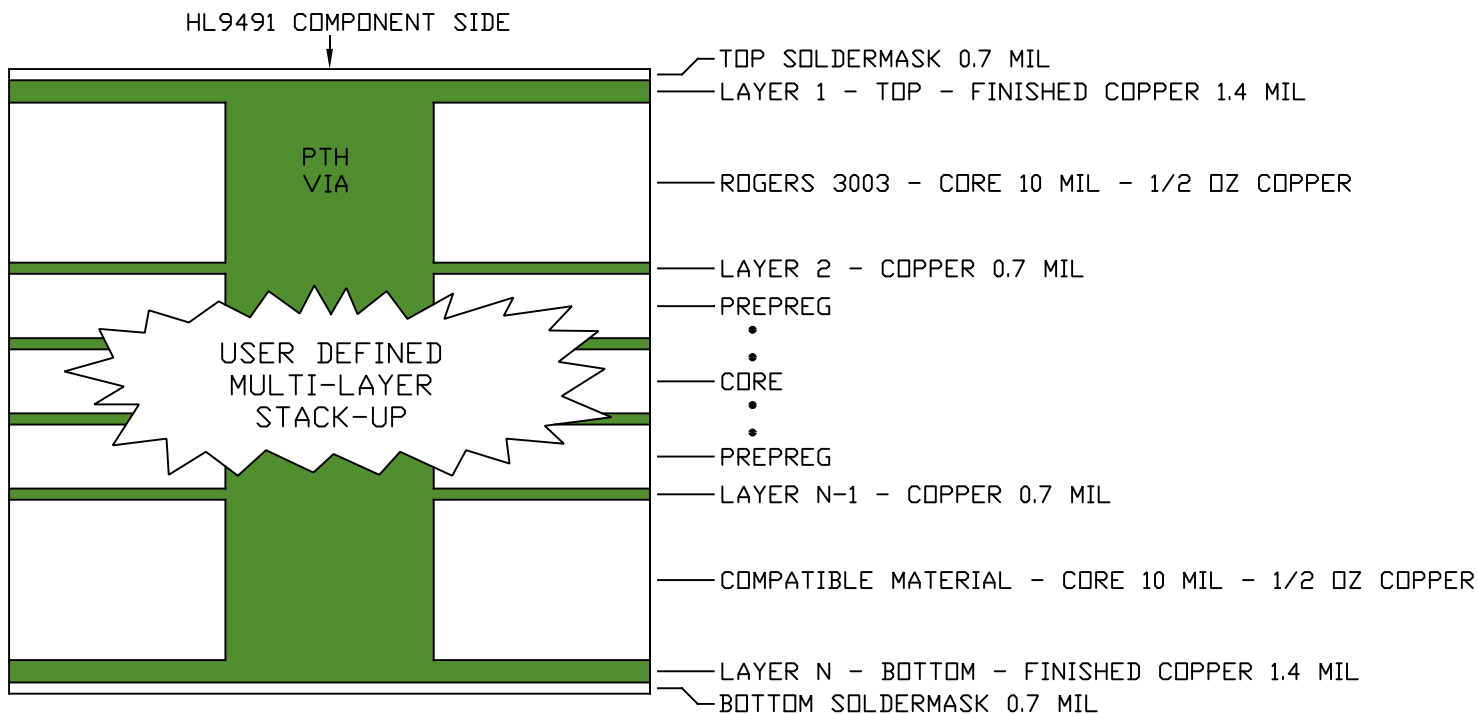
HL9491 COMPONENT SIDE

TOP SOLDERMASK 0.7 MIL

LAYER 1 - TOP - FINISHED COPPER 1.4 MIL

PTH VIA

ROGERS 3003 - CORE 10 MIL - 1/2 OZ COPPER

LAYER 2 - COPPER 0.7 MIL

PREPREG

USER DEFINED MULTI-LAYER STACK-UP

CORE

PREPREG

LAYER N-1 - COPPER 0.7 MIL

COMPATIBLE MATERIAL - CORE 10 MIL - 1/2 OZ COPPER

LAYER N - BOTTOM - FINISHED COPPER 1.4 MIL

BOTTOM SOLDERMASK 0.7 MIL